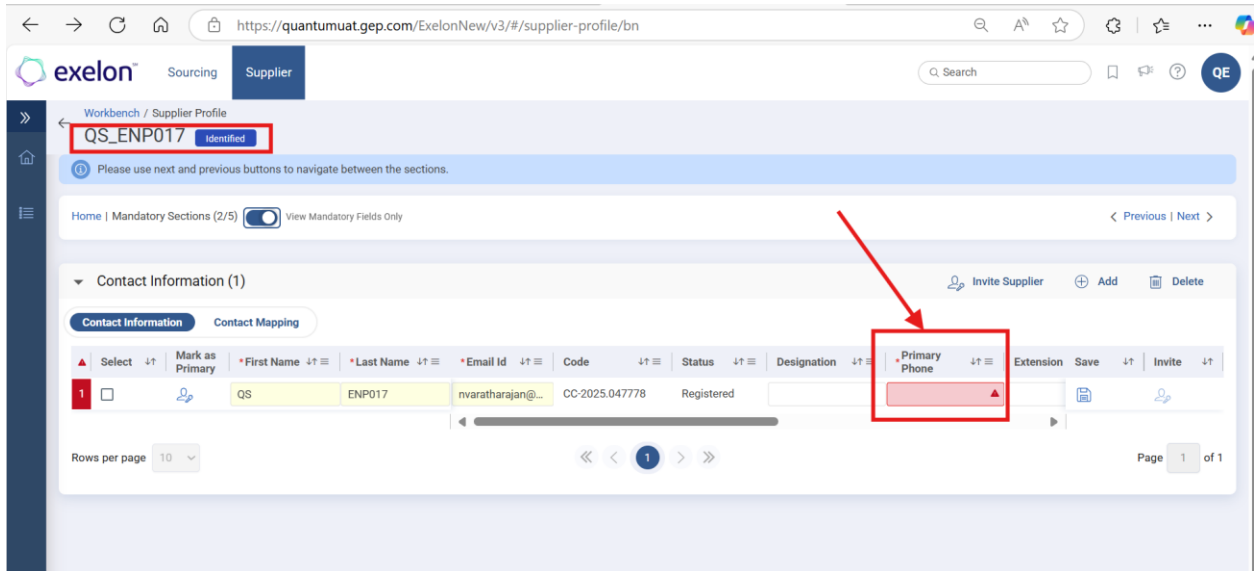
https://quantumuat.gep.com/ExelonNew/v3/#/supplier-profile/bn

exelon Sourcing Supplier

Search

QE

Workbench / Supplier Profile

QS_ENP017 Identified

Please use next and previous buttons to navigate between the sections.

Home | Mandatory Sections (2/5) View Mandatory Fields Only

Previous | Next

Contact Information (1)

Invite Supplier Add Delete

Contact Information Contact Mapping

| Select | Mark as Primary | *First Name | *Last Name | *Email Id | Code | Status | Designation | *Primary Phone | Extension | Save | Invite |
|---|---|---|---|---|---|---|---|---|---|---|---|
| 1 | | QS | ENP017 | nvaratharajan@... | CC-2025.047778 | Registered | | | | | |

Rows per page 10

1

Page 1 of 1